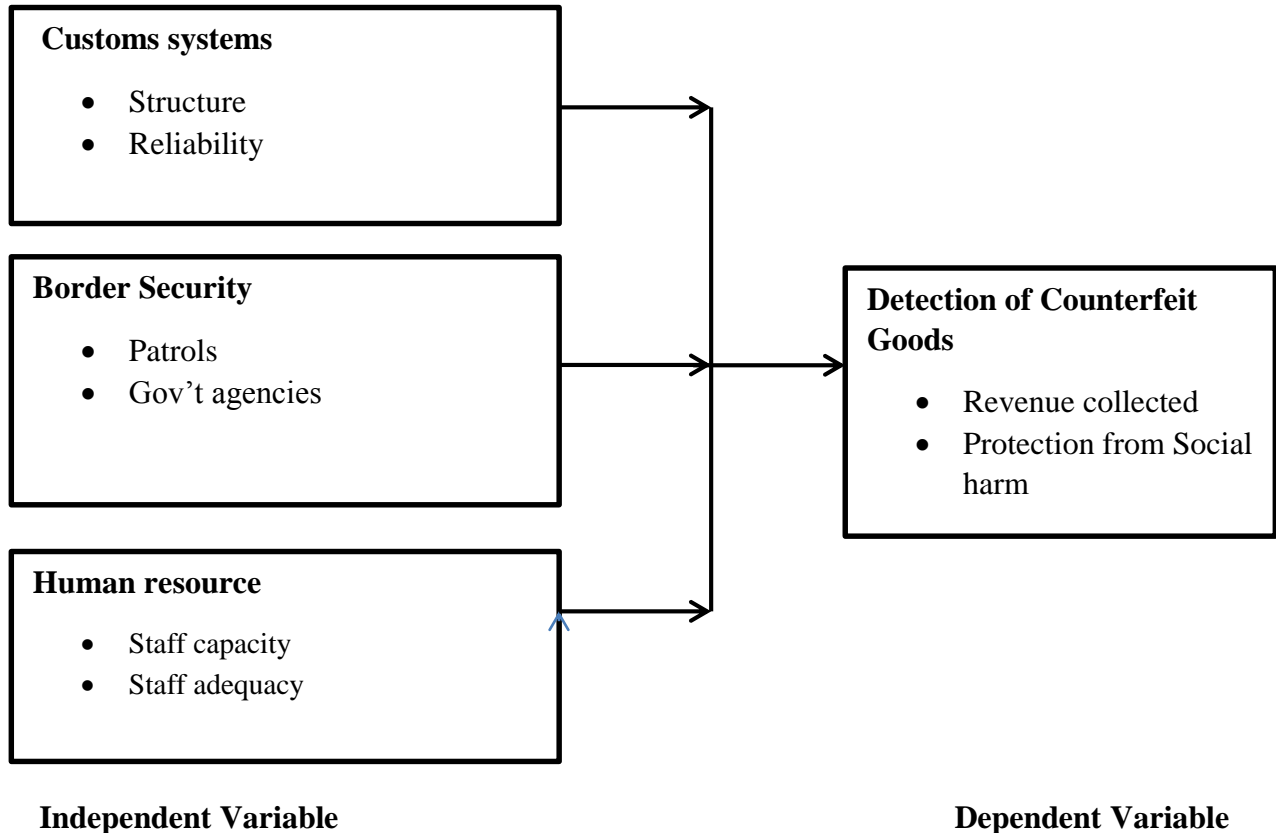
**Customs systems**

- Structure
- Reliability

**Border Security**

- Patrols
- Gov’t agencies

**Human resource**

- Staff capacity
- Staff adequacy

**Detection of Counterfeit Goods**

- Revenue collected
- Protection from Social harm

**Independent Variable**

**Dependent Variable**